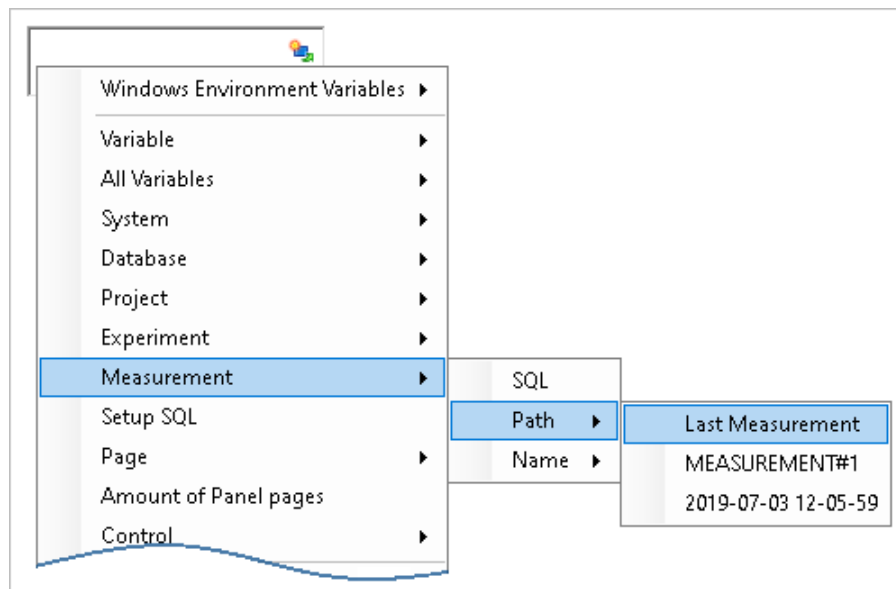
Windows Environment Variables
Variable
All Variables
System
Database
Project
Experiment
Measurement
Setup SQL
Page
Amount of Panel pages
Control

SQL
Path
Name

Last Measurement
MEASUREMENT#1
2019-07-03 12-05-59